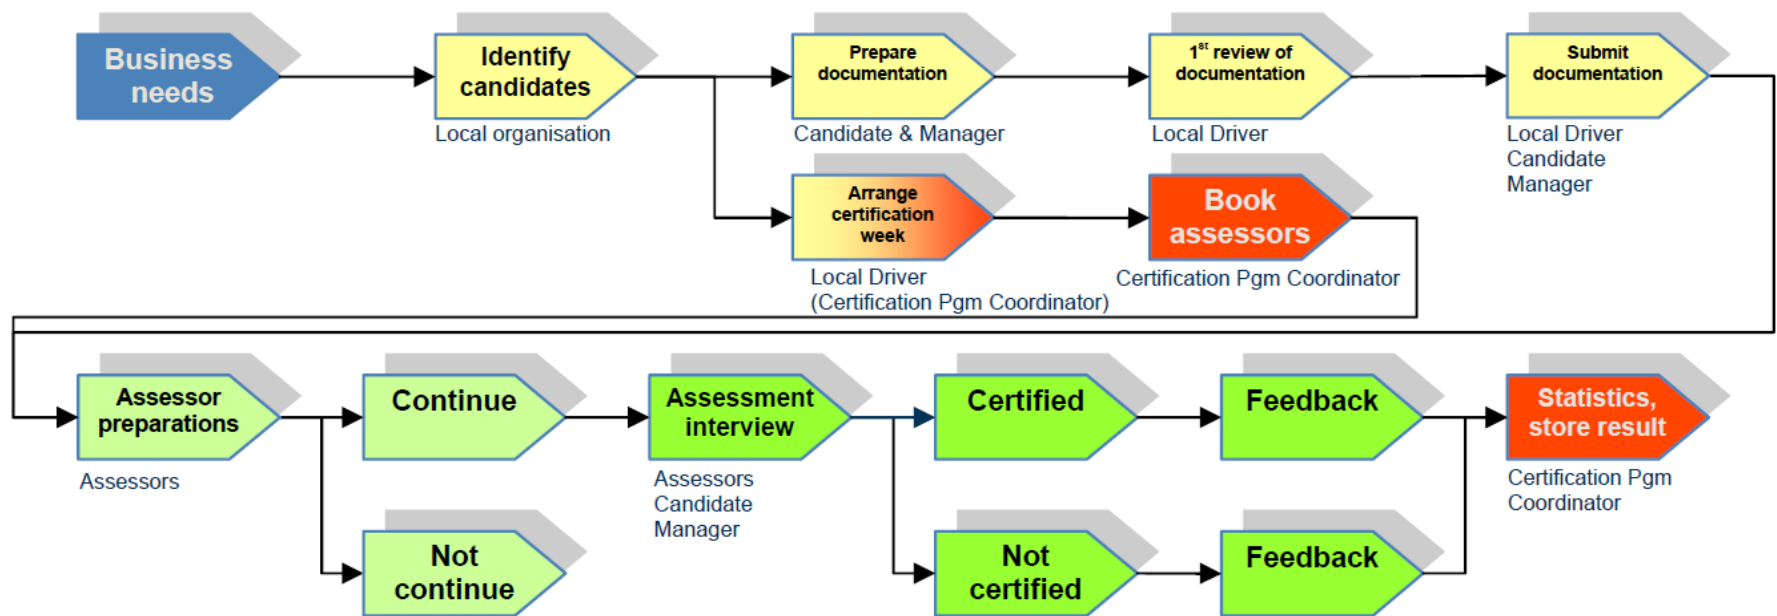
Business needs

Identify candidates
Local organisation

Prepare documentation
Candidate & Manager

$1^{st}$ review of documentation
Local Driver

Submit documentation
Local Driver
Candidate
Manager

Arrange certification week
Local Driver
(Certification Pgm Coordinator)

Book assessors
Certification Pgm Coordinator

Assessor preparations
Assessors

Continue

Not continue

Assessment interview
Assessors
Candidate
Manager

Certified

Not certified

Feedback

Feedback

Statistics, store result
Certification Pgm Coordinator